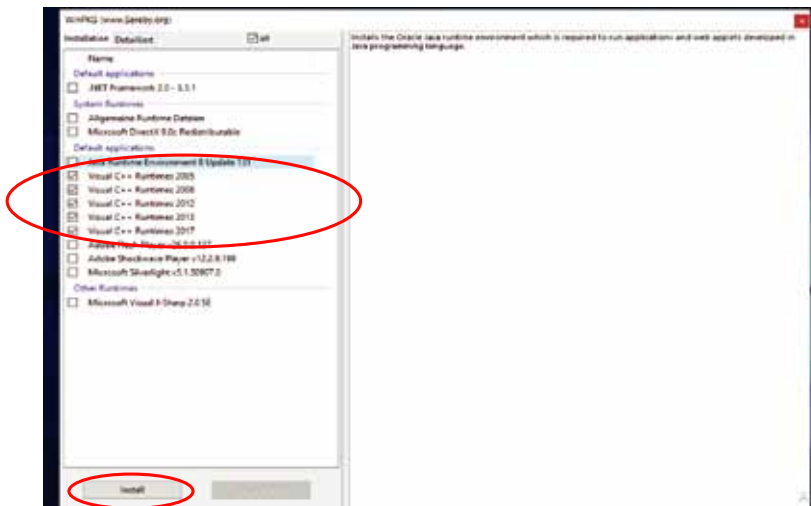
WinPKG (www.fareby.org)

Installation Detailiert all

Name

Default applications

.NET Framework 2.0 - 3.5.1

System Runtimes

Allgemeine Runtime Dateien

Microsoft DirectX 9.0c Redistributable

Default applications

Java Runtime Environment 8 Update 131

Visual C++ Runtimes 2005

Visual C++ Runtimes 2008

Visual C++ Runtimes 2012

Visual C++ Runtimes 2013

Visual C++ Runtimes 2017

Adobe Flash Player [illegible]

Adobe Shockwave Player v12.2.8.198

Microsoft Silverlight v5.1.50907.0

Other Runtimes

Microsoft Visual J-Sharp 2.0 SE

Installs the Oracle Java runtime environment which is required to run applications and web applets developed in Java programming language.

Install